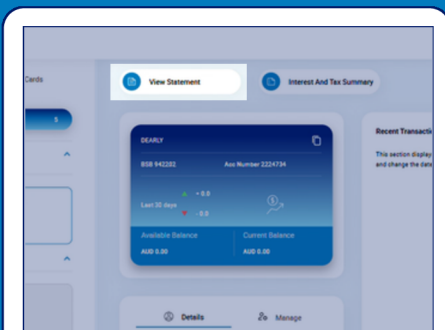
Cards

1

View Statement

Interest And Tax Summary

DEARLY

BSB 942282

Acc Number 2224734

Last 30 days

+ 0.0

- 0.0

Available Balance

AUD 0.00

Current Balance

AUD 0.00

Recent Transacti

This section display and change the date

Details

Manage